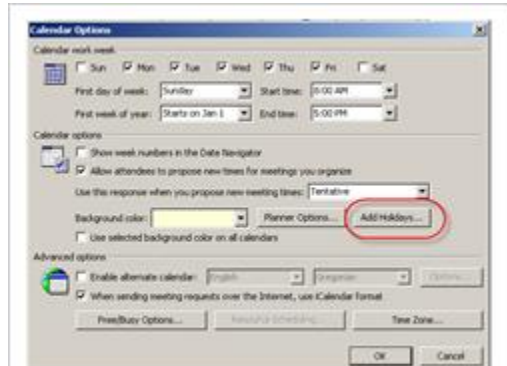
Calendar Options

Calendar work week

Sun Mon Tue Wed Thu Fri Sat

First day of week: Sunday Start time: 8:00 AM

First week of year: Starts on Jan 1 End time: 5:00 PM

Calendar options

Show week numbers in the Date Navigator

Allow attendees to propose new times for meetings you organize

Use this response when you propose new meeting times: Tentative

Background color: Planner Options... Add Holidays...

Use selected background color on all calendars

Advanced options

Enable alternate calendar: English Gregorian Options...

When sending meeting requests over the Internet, use iCalendar format

Free/Busy Options... Resource Scheduling... Time Zone...

OK Cancel